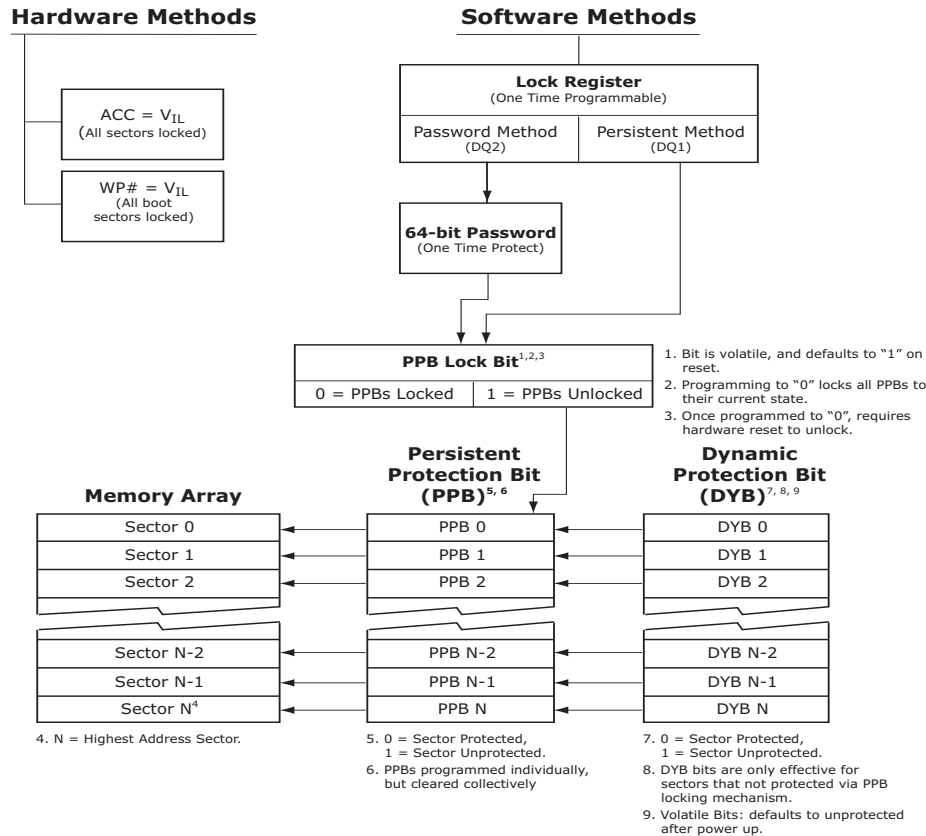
Hardware Methods

Software Methods

ACC = $V_{IL}$
(All sectors locked)

WP# = $V_{IL}$
(All boot sectors locked)

Lock Register
(One Time Programmable)

Password Method
(DQ2)

Persistent Method
(DQ1)

64-bit Password
(One Time Protect)

PPB Lock Bit$^{1,2,3}$

0 = PPBs Locked

1 = PPBs Unlocked

1. Bit is volatile, and defaults to "1" on reset.
2. Programming to "0" locks all PPBs to their current state.
3. Once programmed to "0", requires hardware reset to unlock.

Memory Array

Persistent Protection Bit (PPB)$^{5, 6}$

Dynamic Protection Bit (DYB)$^{7, 8, 9}$

| Sector 0 | PPB 0 | DYB 0 |
|---|---|---|
| Sector 1 | PPB 1 | DYB 1 |
| Sector 2 | PPB 2 | DYB 2 |
| Sector N-2 | PPB N-2 | DYB N-2 |
| Sector N-1 | PPB N-1 | DYB N-1 |
| Sector N$^4$ | PPB N | DYB N |

4. N = Highest Address Sector.

5. 0 = Sector Protected,
1 = Sector Unprotected.
6. PPBs programmed individually, but cleared collectively

7. 0 = Sector Protected,
1 = Sector Unprotected.
8. DYB bits are only effective for sectors that not protected via PPB locking mechanism.
9. Volatile Bits: defaults to unprotected after power up.